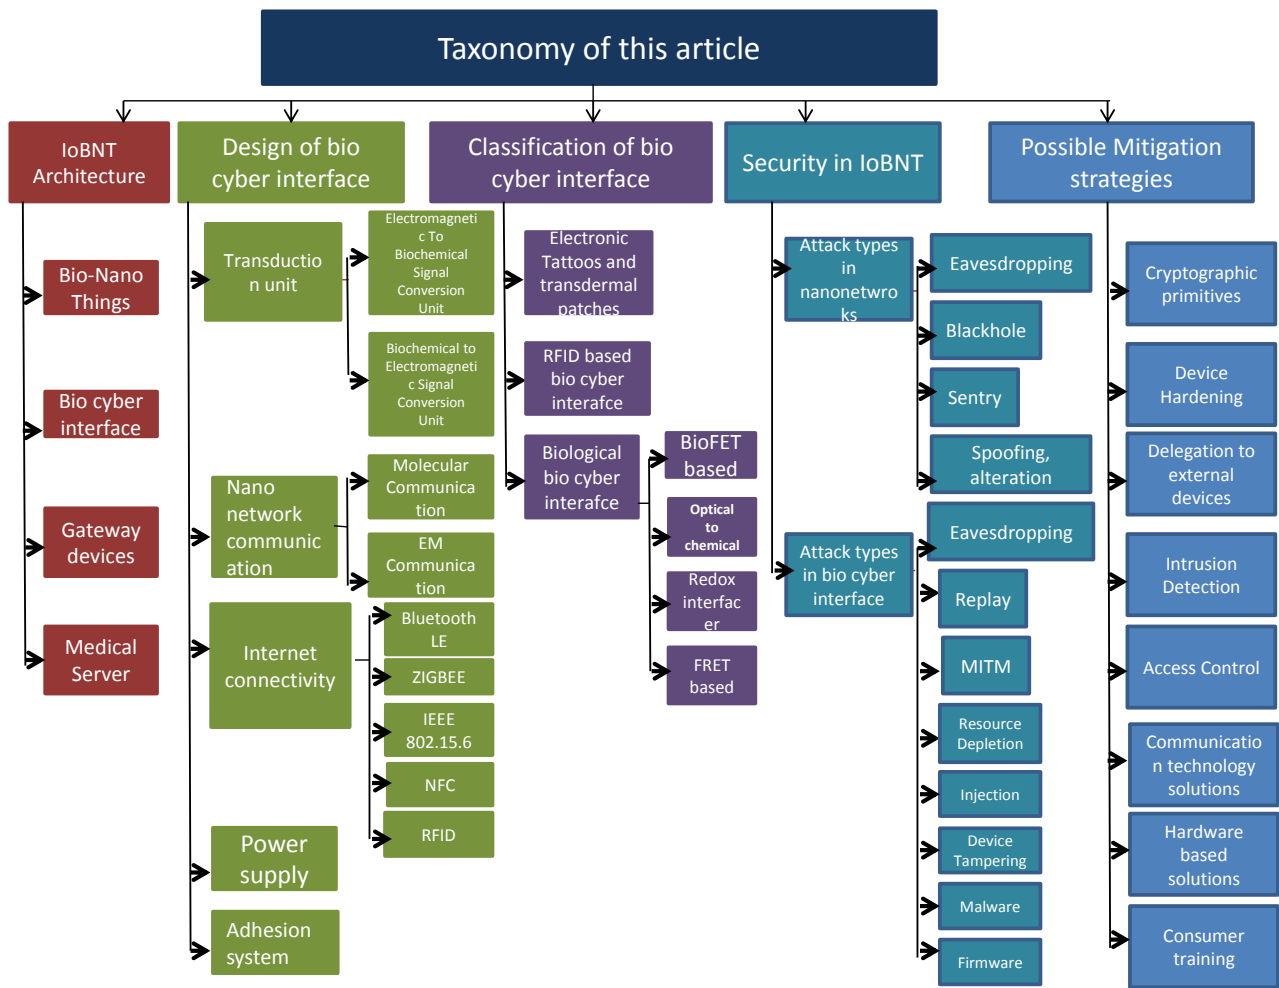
Taxonomy of this article

IoBNT Architecture

Bio-Nano Things

Bio cyber interface

Gateway devices

Medical Server

Design of bio cyber interface

Transductio n unit

Electromagneti c To Biochemical Signal Conversion Unit

Biochemical to Electromagneti c Signal Conversion Unit

Nano network communic ation

Molecular Communica tion

EM Communica tion

Internet connectivity

Bluetooth LE

ZIGBEE

IEEE 802.15.6

NFC

RFID

Power supply

Adhesion system

Classification of bio cyber interface

Electronic Tattoos and transdermal patches

RFID based bio cyber interafce

Biological bio cyber interafce

BioFET based

Optical to chemical

Redox interfac er

FRET based

Security in IoBNT

Attack types in nanonetwro ks

Eavesdropping

Blackhole

Sentry

Spoofing, alteration

Attack types in bio cyber interface

Eavesdropping

Replay

MITM

Resource Depletion

Injection

Device Tampering

Malware

Firmware

Possible Mitigation strategies

Cryptographic primitives

Device Hardening

Delegation to external devices

Intrusion Detection

Access Control

Communicatio n technology solutions

Hardware based solutions

Consumer training